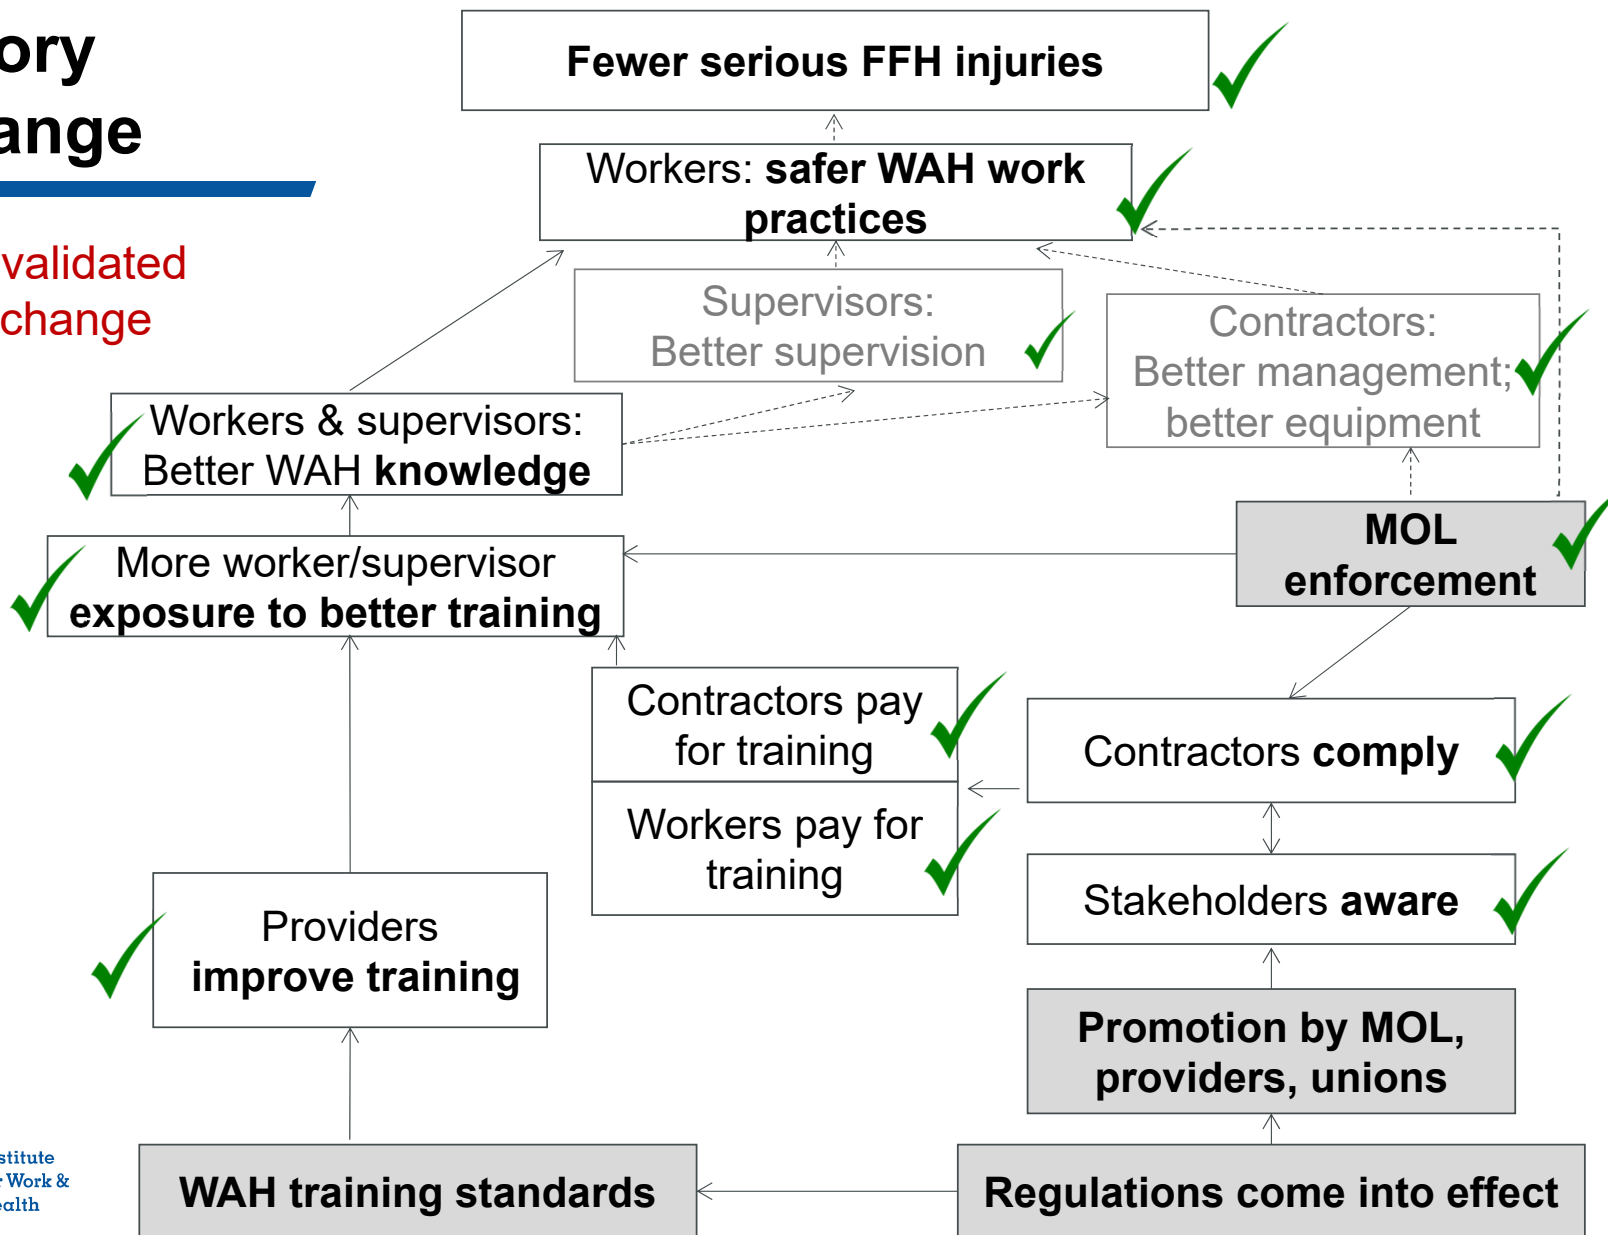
ory
ange

validated
change

Fewer serious FFH injuries

Workers: safer WAH work practices

Supervisors: Better supervision

Contractors: Better management; better equipment

Workers & supervisors: Better WAH knowledge

MOL enforcement

More worker/supervisor exposure to better training

Contractors pay for training

Workers pay for training

Contractors comply

Stakeholders aware

Providers improve training

Promotion by MOL, providers, unions

stitute
Work &
ealth

WAH training standards

Regulations come into effect